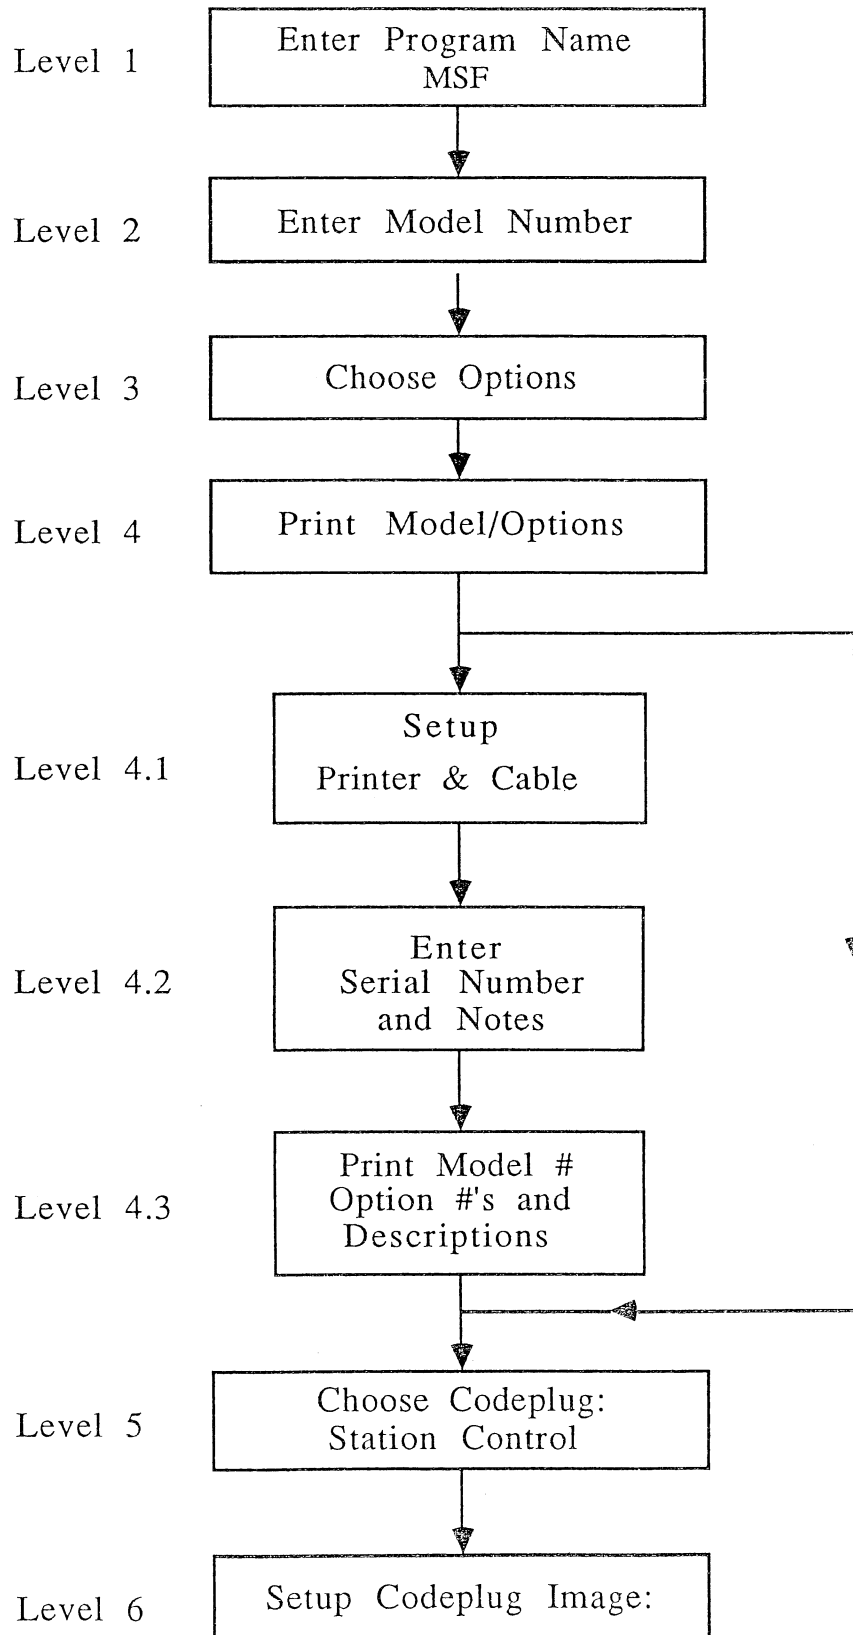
Level 1
Enter Program Name
MSF

Level 2
Enter Model Number

Level 3
Choose Options

Level 4
Print Model/Options

Level 4.1
Setup
Printer & Cable

Level 4.2
Enter
Serial Number
and Notes

Level 4.3
Print Model #
Option #'s and
Descriptions

Level 5
Choose Codeplug:
Station Control

Level 6
Setup Codeplug Image: